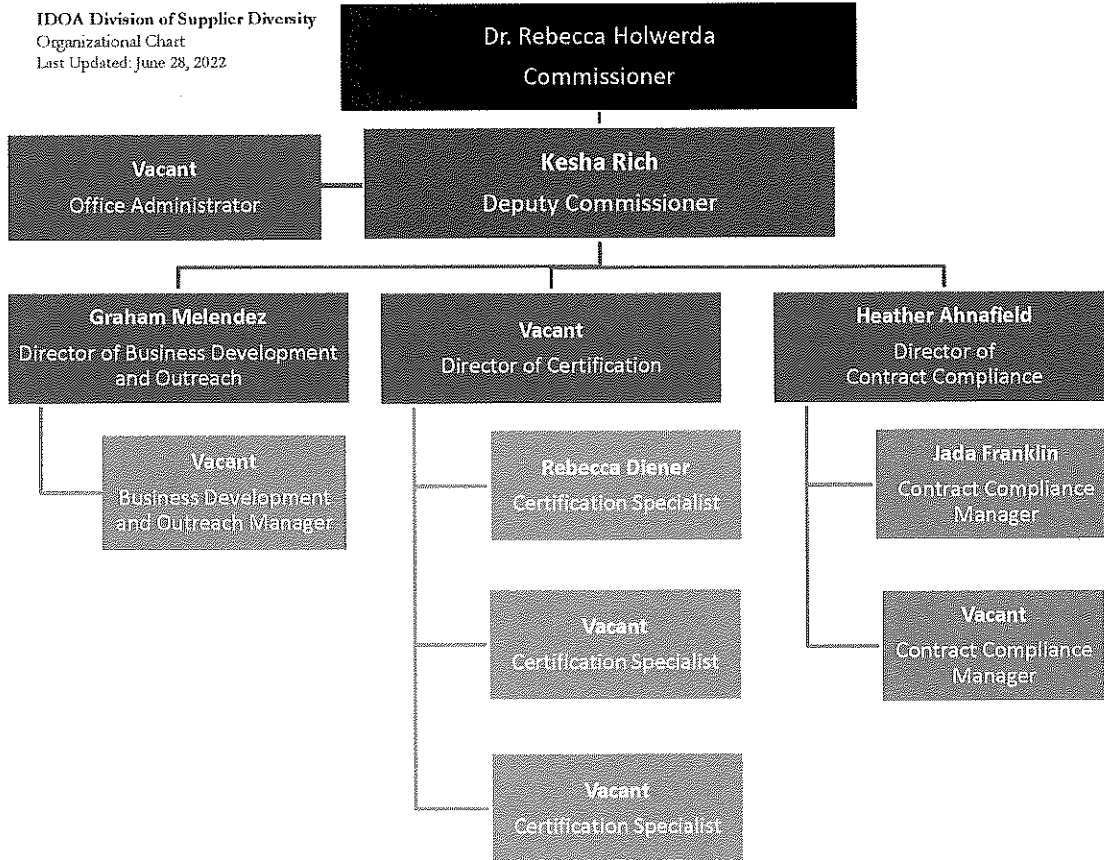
IDOA Division of Supplier Diversity
Organizational Chart
Last Updated: June 28, 2022

Dr. Rebecca Holwerda
Commissioner

Vacant
Office Administrator

Kesha Rich
Deputy Commissioner

Graham Melendez
Director of Business Development and Outreach

Vacant
Director of Certification

Heather Ahnafield
Director of Contract Compliance

Vacant
Business Development and Outreach Manager

Rebecca Diener
Certification Specialist

Vacant
Certification Specialist

Vacant
Certification Specialist

Jada Franklin
Contract Compliance Manager

Vacant
Contract Compliance Manager